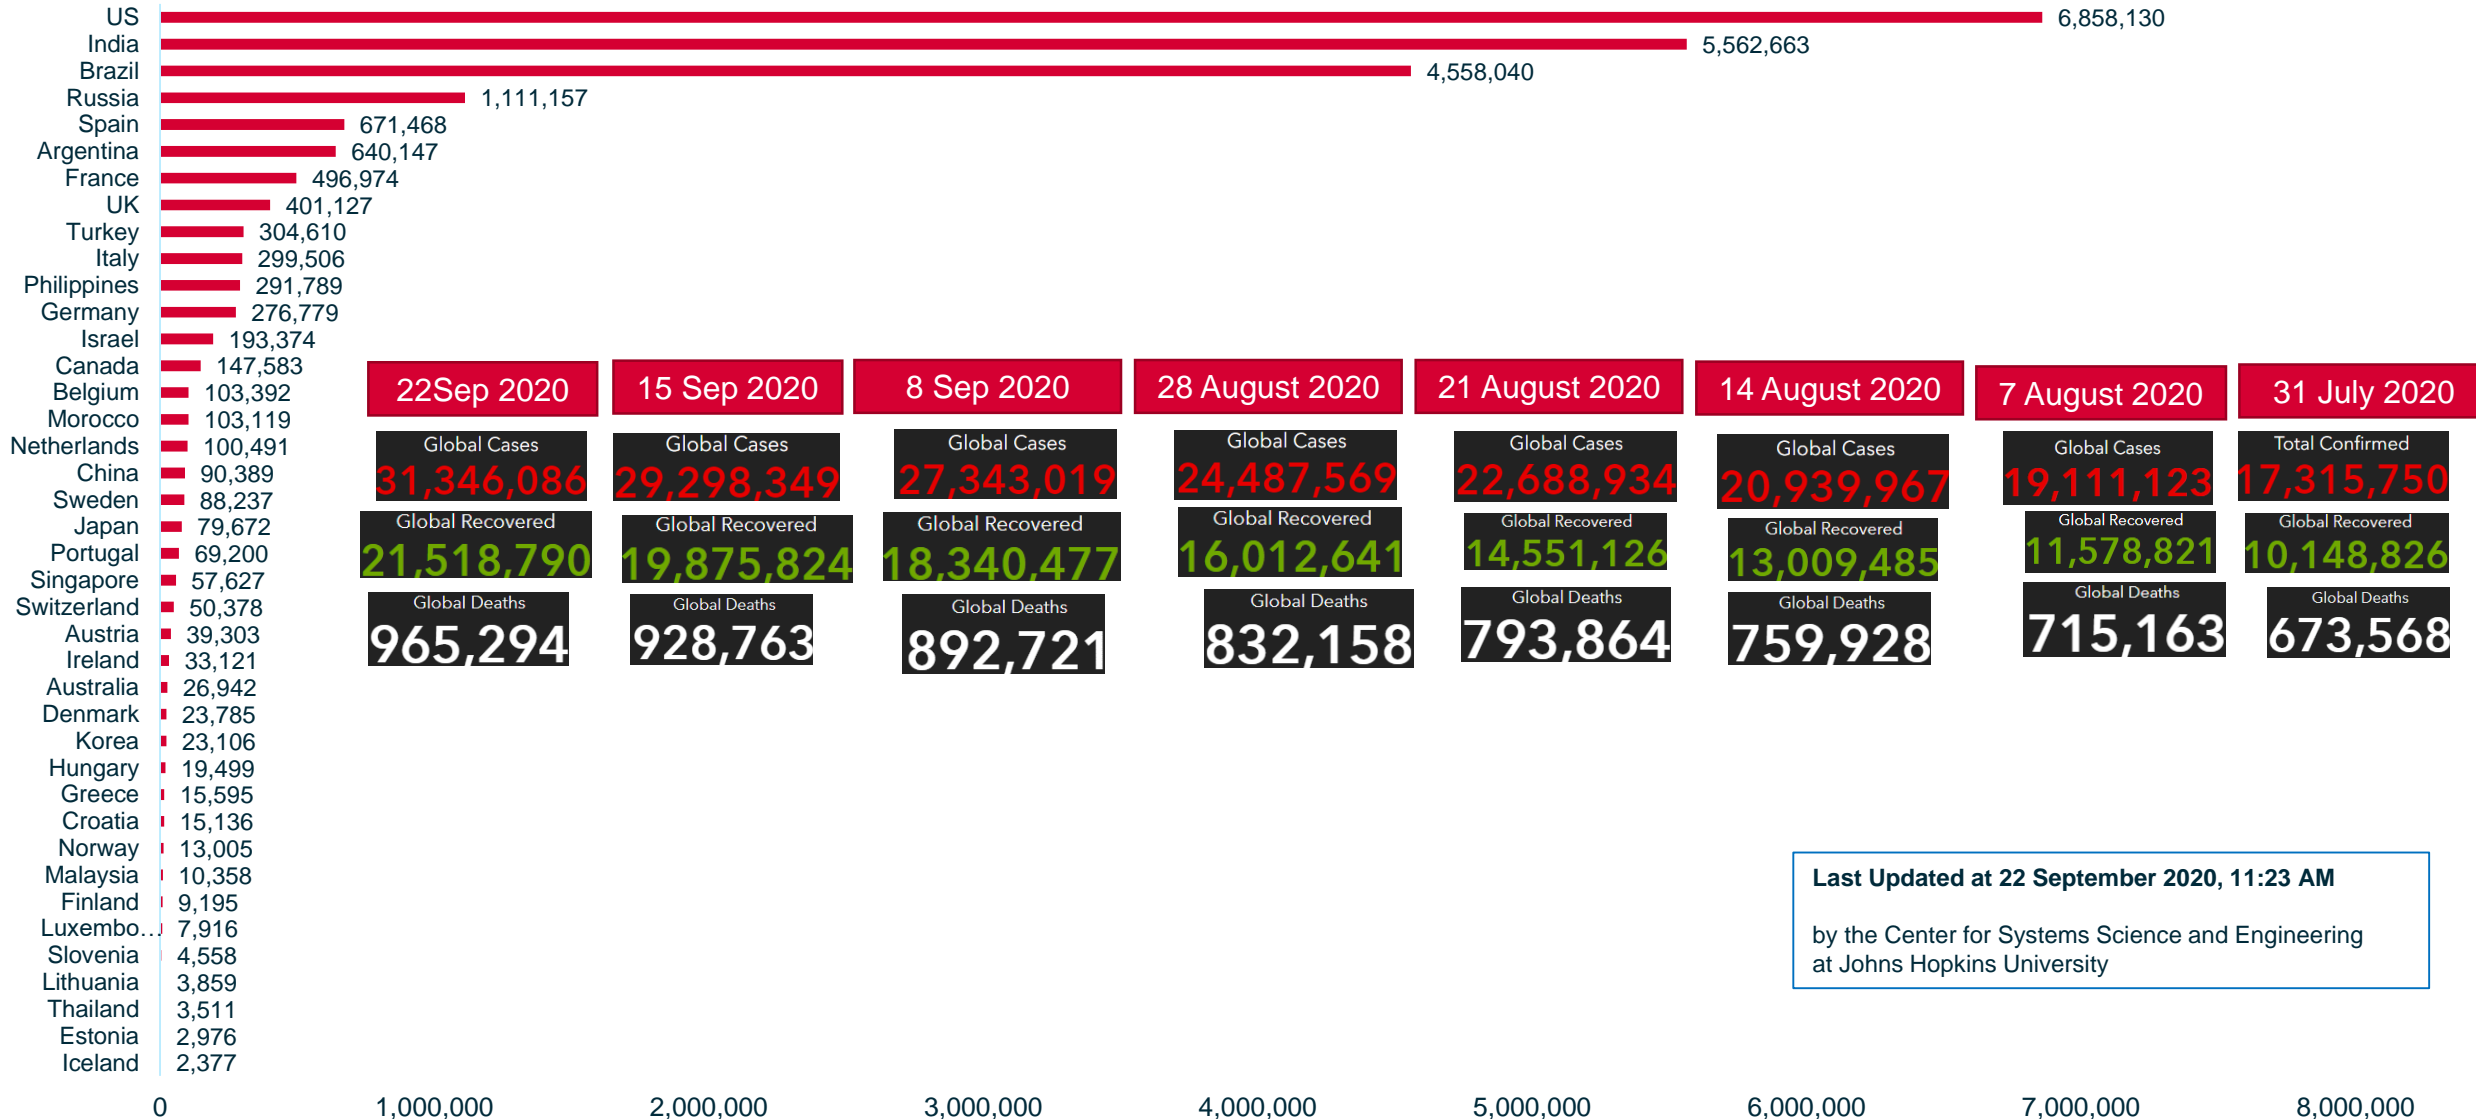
US 6,858,130
India 5,562,663
Brazil 4,558,040
Russia 1,111,157
Spain 671,468
Argentina 640,147
France 496,974
UK 401,127
Turkey 304,610
Italy 299,506
Philippines 291,789
Germany 276,779
Israel 193,374
Canada 147,583
Belgium 103,392
Morocco 103,119
Netherlands 100,491
China 90,389
Sweden 88,237
Japan 79,672
Portugal 69,200
Singapore 57,627
Switzerland 50,378
Austria 39,303
Ireland 33,121
Australia 26,942
Denmark 23,785
Korea 23,106
Hungary 19,499
Greece 15,595
Croatia 15,136
Norway 13,005
Malaysia 10,358
Finland 9,195
Luxembo... 7,916
Slovenia 4,558
Lithuania 3,859
Thailand 3,511
Estonia 2,976
Iceland 2,377

22Sep 2020
Global Cases
31,346,086
Global Recovered
21,518,790
Global Deaths
965,294

15 Sep 2020
Global Cases
29,298,349
Global Recovered
19,875,824
Global Deaths
928,763

8 Sep 2020
Global Cases
27,343,019
Global Recovered
18,340,477
Global Deaths
892,721

28 August 2020
Global Cases
24,487,569
Global Recovered
16,012,641
Global Deaths
832,158

21 August 2020
Global Cases
22,688,934
Global Recovered
14,551,126
Global Deaths
793,864

14 August 2020
Global Cases
20,939,967
Global Recovered
13,009,485
Global Deaths
759,928

7 August 2020
Global Cases
19,111,123
Global Recovered
11,578,821
Global Deaths
715,163

31 July 2020
Total Confirmed
17,315,750
Global Recovered
10,148,826
Global Deaths
673,568

Last Updated at 22 September 2020, 11:23 AM

by the Center for Systems Science and Engineering at Johns Hopkins University

0 1,000,000 2,000,000 3,000,000 4,000,000 5,000,000 6,000,000 7,000,000 8,000,000